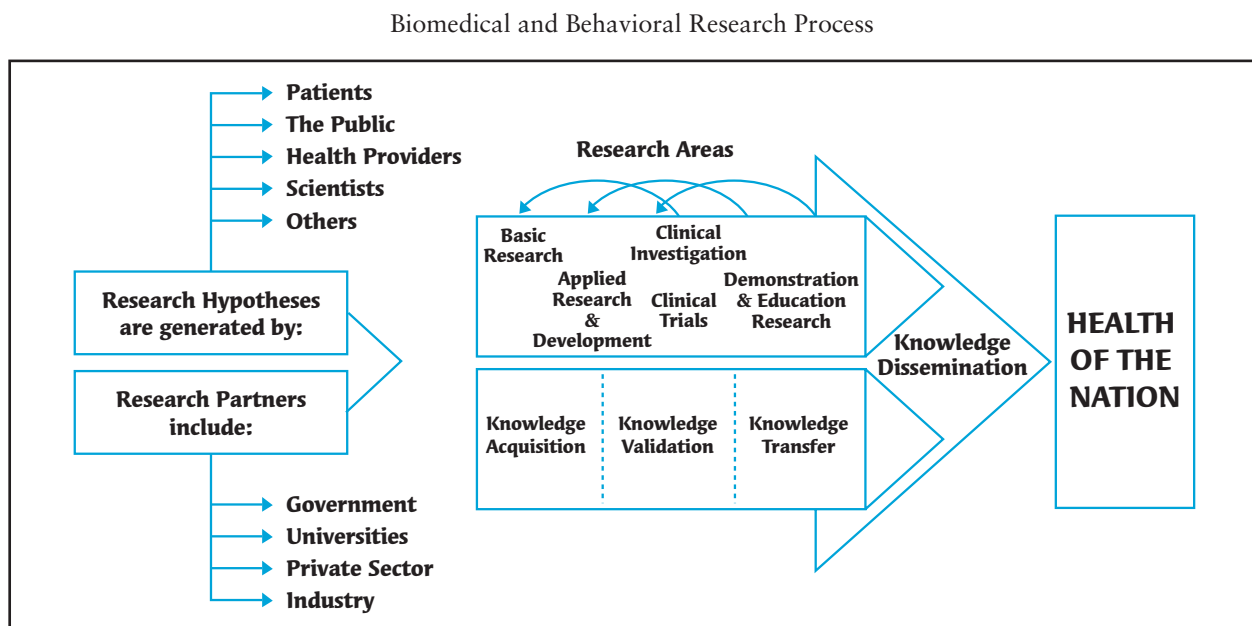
Biomedical and Behavioral Research Process

Patients
The Public
Health Providers
Scientists
Others

Research Hypotheses are generated by:

Research Partners include:

Government
Universities
Private Sector
Industry

Research Areas

Basic Research
Clinical Investigation
Applied Research & Development
Clinical Trials
Demonstration & Education Research

Knowledge Acquisition
Knowledge Validation
Knowledge Transfer

Knowledge Dissemination

HEALTH OF THE NATION